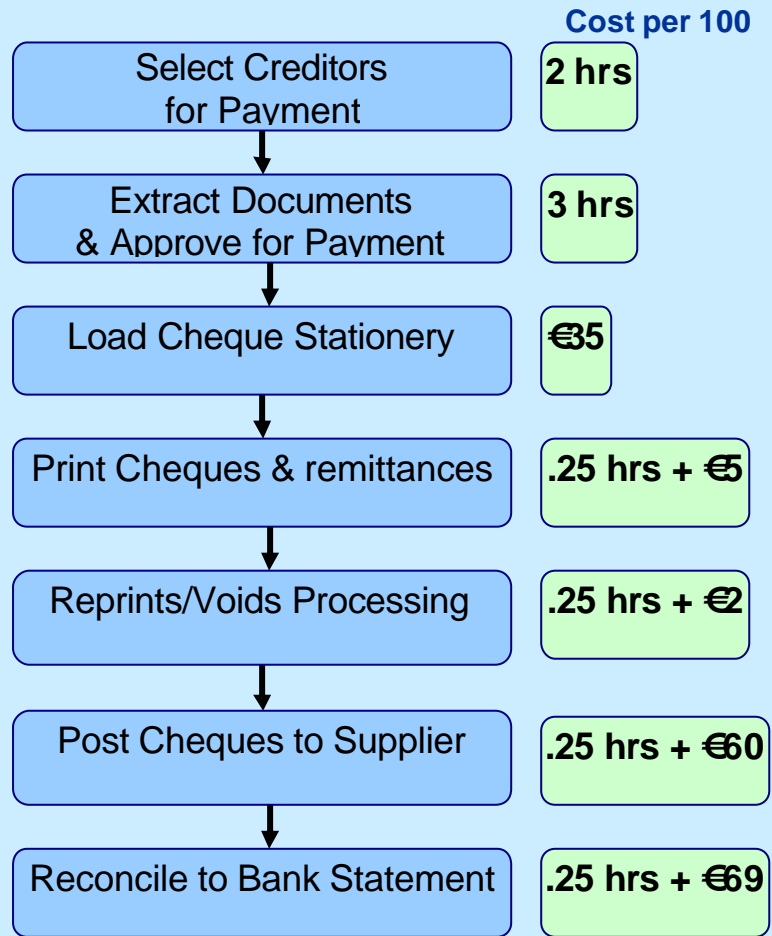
Cost per 100

Select Creditors for Payment

2 hrs

Extract Documents & Approve for Payment

3 hrs

Load Cheque Stationery

€35

Print Cheques & remittances

.25 hrs + €5

Reprints/Voids Processing

.25 hrs + €2

Post Cheques to Supplier

.25 hrs + €60

Reconcile to Bank Statement

.25 hrs + €69